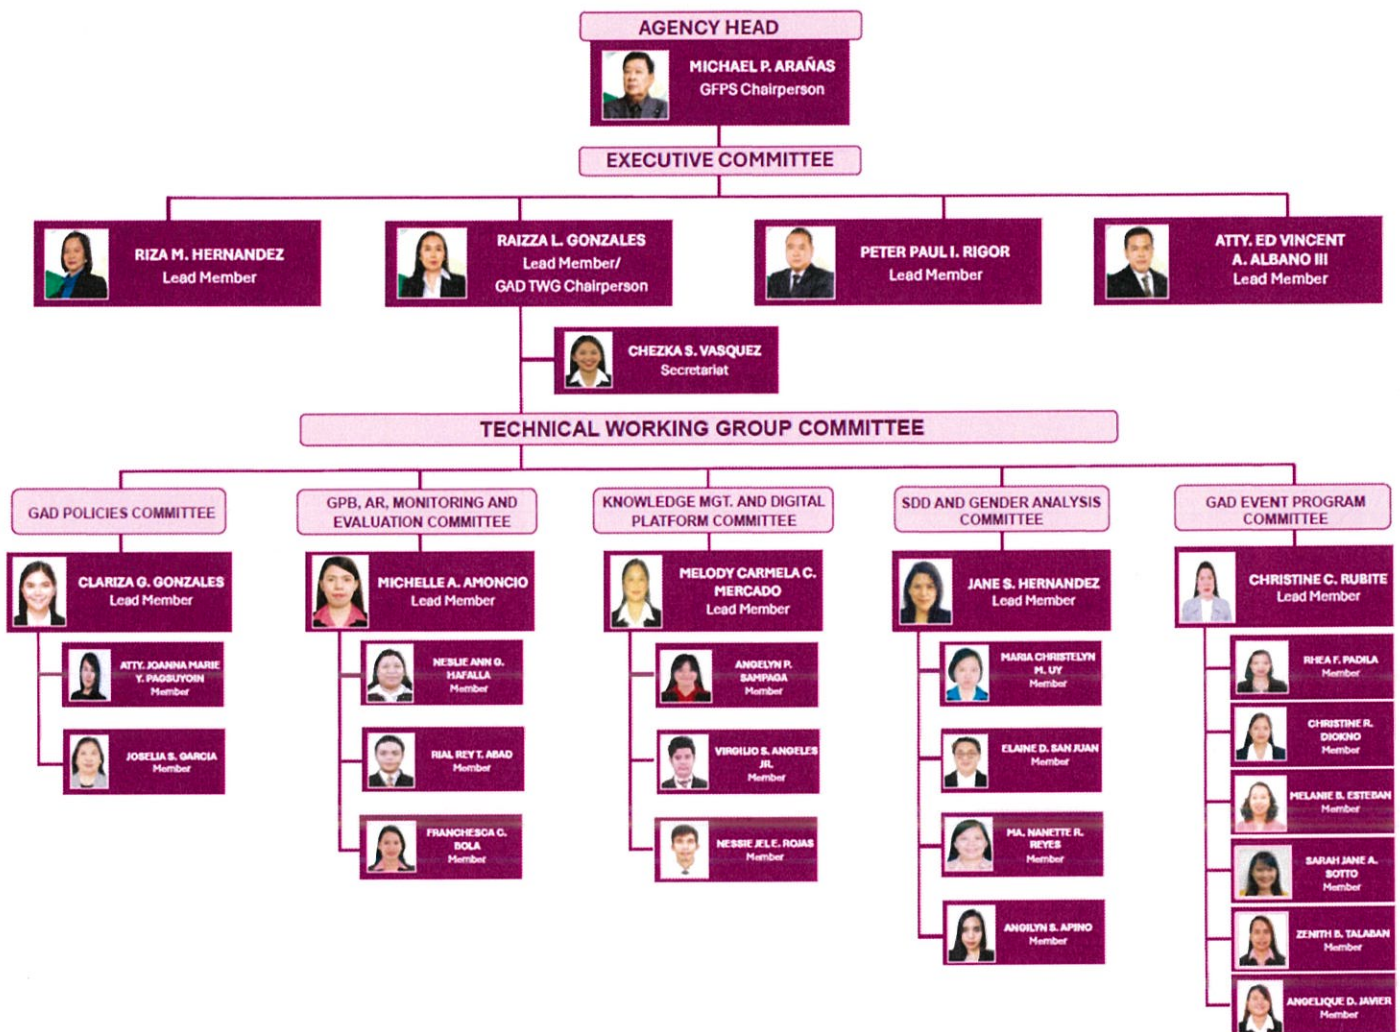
AGENCY HEAD

MICHAEL P. ARAÑAS
GFPS Chairperson

EXECUTIVE COMMITTEE

RIZA M. HERNANDEZ
Lead Member

RAIZZA L. GONZALES
Lead Member/
GAD TWG Chairperson

PETER PAUL I. RIGOR
Lead Member

ATTY. ED VINCENT A. ALBANO III
Lead Member

CHEZKA S. VASQUEZ
Secretariat

TECHNICAL WORKING GROUP COMMITTEE

GAD POLICIES COMMITTEE

CLARIZA G. GONZALES
Lead Member

ATTY. JOANNA MARIE Y. PAGSUYOIN
Member

JOSELIA S. GARCIA
Member

GPB, AR, MONITORING AND EVALUATION COMMITTEE

MICHELLE A. AMONCIO
Lead Member

NESLIE ANN G. HAFALLA
Member

RIAL REY T. ABAD
Member

FRANCHESCA C. BOLA
Member

KNOWLEDGE MGT. AND DIGITAL PLATFORM COMMITTEE

MELODY CARMELA C. MERCADO
Lead Member

ANGELYN P. SAMPAGA
Member

VIRGILIO S. ANGELES JR.
Member

NESSIE JEL E. ROJAS
Member

SDD AND GENDER ANALYSIS COMMITTEE

JANE S. HERNANDEZ
Lead Member

MARIA CHRISTELYN M. UY
Member

ELAINE D. SAN JUAN
Member

MA. NANETTE R. REYES
Member

ANGILYN S. APINO
Member

GAD EVENT PROGRAM COMMITTEE

CHRISTINE C. RUBITE
Lead Member

RHEA F. PADILA
Member

CHRISTINE R. DIOKNO
Member

MELANIE B. ESTEBAN
Member

SARAH JANE A. SOTTO
Member

ZENITH B. TALABAN
Member

ANGELIQUE D. JAVIER
Member